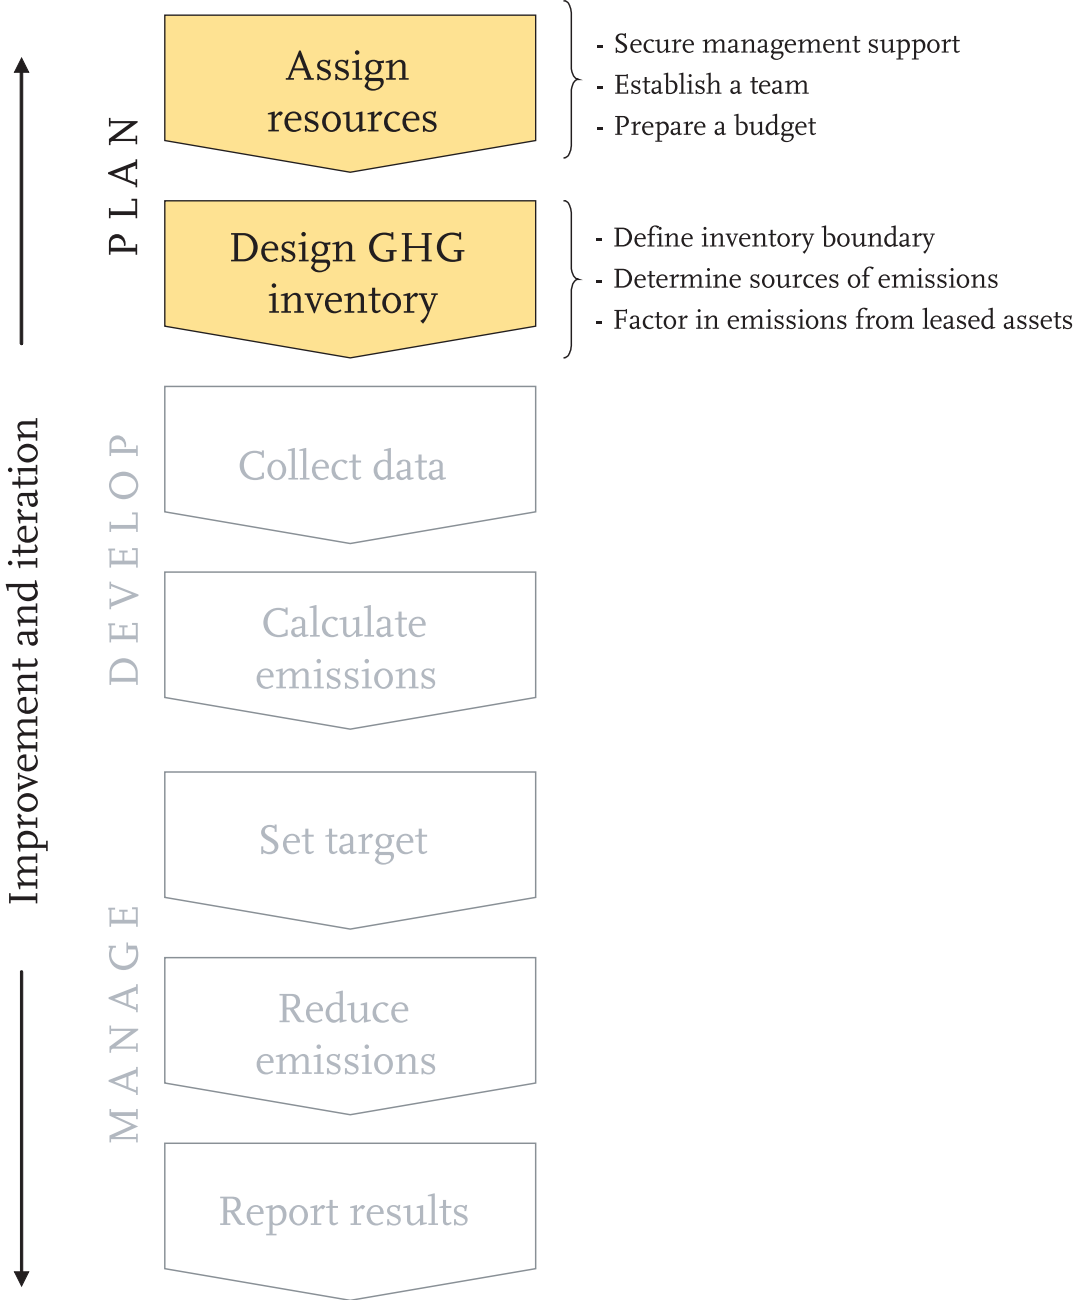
Improvement and iteration

PLAN

Assign resources

- Secure management support
- Establish a team
- Prepare a budget

Design GHG inventory

- Define inventory boundary
- Determine sources of emissions
- Factor in emissions from leased assets

DEVELOP

Collect data

Calculate emissions

MANAGE

Set target

Reduce emissions

Report results